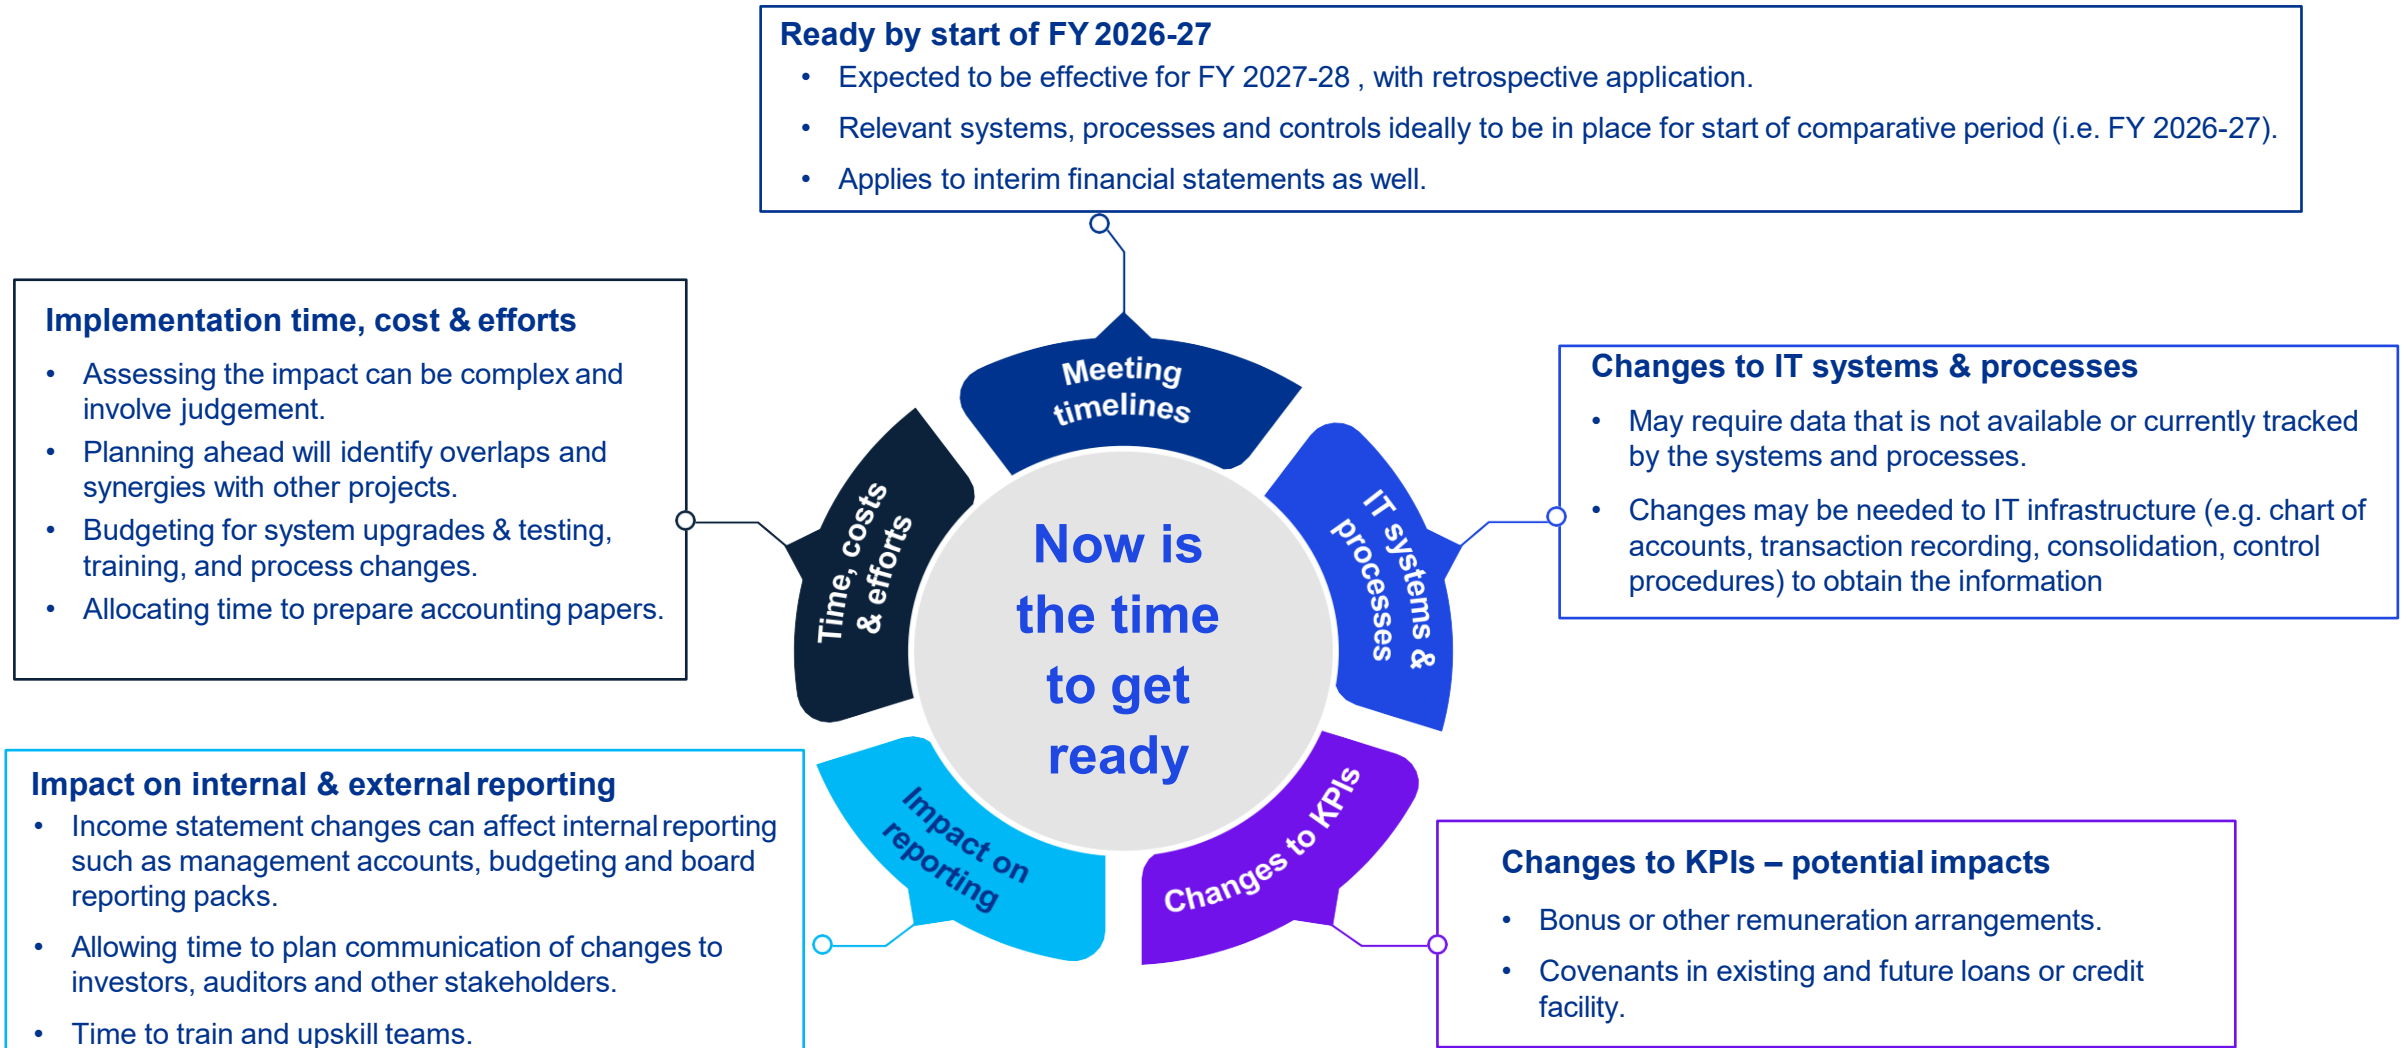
Ready by start of FY 2026-27

- Expected to be effective for FY 2027-28 , with retrospective application.
- Relevant systems, processes and controls ideally to be in place for start of comparative period (i.e. FY 2026-27).
- Applies to interim financial statements as well.

Implementation time, cost & efforts

- Assessing the impact can be complex and involve judgement.
- Planning ahead will identify overlaps and synergies with other projects.
- Budgeting for system upgrades & testing, training, and process changes.
- Allocating time to prepare accounting papers.

Meeting timelines

Time, costs & efforts

IT systems & processes

Now is the time to get ready

Impact on reporting

Changes to KPIs

Changes to IT systems & processes

- May require data that is not available or currently tracked by the systems and processes.
- Changes may be needed to IT infrastructure (e.g. chart of accounts, transaction recording, consolidation, control procedures) to obtain the information

Impact on internal & external reporting

- Income statement changes can affect internal reporting such as management accounts, budgeting and board reporting packs.
- Allowing time to plan communication of changes to investors, auditors and other stakeholders.
- Time to train and upskill teams.

Changes to KPIs – potential impacts

- Bonus or other remuneration arrangements.
- Covenants in existing and future loans or credit facility.